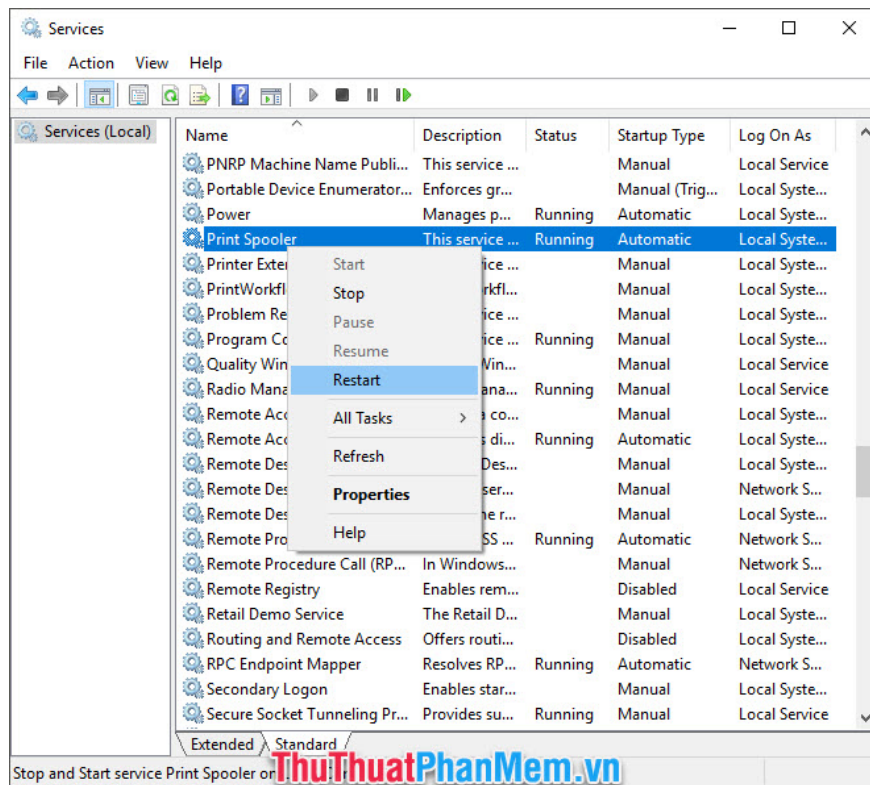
Services

File Action View Help

Services (Local)

| Name | Description | Status | Startup Type | Log On As |
|---|---|---|---|---|
| PNRP Machine Name Publi... | This service ... | | Manual | Local Service |
| Portable Device Enumerator... | Enforces gr... | | Manual (Trig... | Local Syste... |
| Power | Manages p... | Running | Automatic | Local Syste... |
| Print Spooler | This service ... | Running | Automatic | Local Syste... |
| Printer Exte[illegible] | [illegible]ice ... | | Manual | Local Syste... |
| PrintWorkfl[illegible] | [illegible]rkfl... | | Manual | Local Syste... |
| Problem Re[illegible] | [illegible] | | Manual | Local Syste... |
| Program Co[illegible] | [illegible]ice ... | Running | Manual | Local Syste... |
| Quality Win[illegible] | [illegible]Win... | | Manual | Local Service |
| Radio Mana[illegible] | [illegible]ana... | Running | Manual | Local Service |
| Remote Acc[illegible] | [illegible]a co... | | Manual | Local Syste... |
| Remote Acc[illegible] | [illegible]s di... | Running | Automatic | Local Syste... |
| Remote Des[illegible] | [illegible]Des... | | Manual | Local Syste... |
| Remote Des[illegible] | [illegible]ser... | | Manual | Network S... |
| Remote Des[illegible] | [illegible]e r... | | Manual | Local Syste... |
| Remote Pro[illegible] | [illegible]SS ... | Running | Automatic | Network S... |
| Remote Procedure Call (RP... | In Windows... | | Manual | Network S... |
| Remote Registry | Enables rem... | | Disabled | Local Service |
| Retail Demo Service | The Retail D... | | Manual | Local Syste... |
| Routing and Remote Access | Offers routi... | | Disabled | Local Syste... |
| RPC Endpoint Mapper | Resolves RP... | Running | Automatic | Network S... |
| Secondary Logon | Enables star... | | Manual | Local Syste... |
| Secure Socket Tunneling Pr... | Provides su... | Running | Manual | Local Service |

Start
Stop
Pause
Resume
Restart
All Tasks
Refresh
Properties
Help

Extended Standard

Stop and Start service Print Spooler on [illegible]

ThuThuatPhanMem.vn